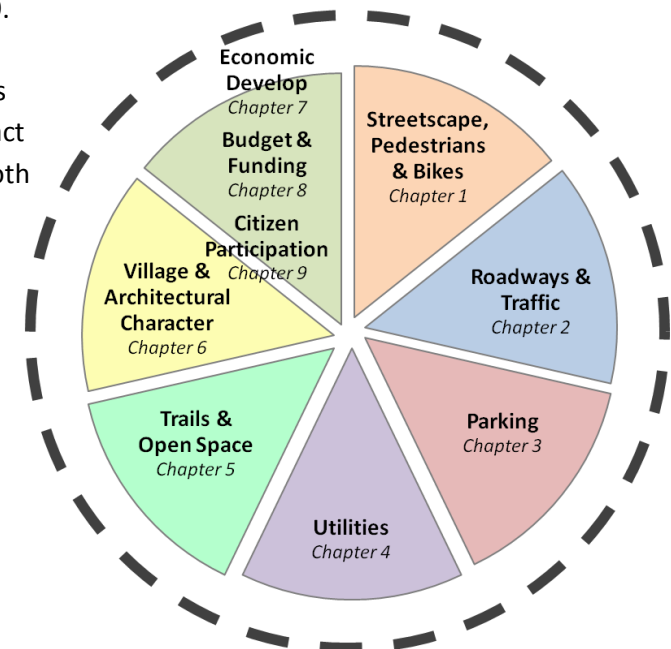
Streetscape, Pedestrians & Bikes
Chapter 1

Roadways & Traffic
Chapter 2

Parking
Chapter 3

Utilities
Chapter 4

Trails & Open Space
Chapter 5

Village & Architectural Character
Chapter 6

Economic Develop
Chapter 7

Budget & Funding
Chapter 8

Citizen Participation
Chapter 9